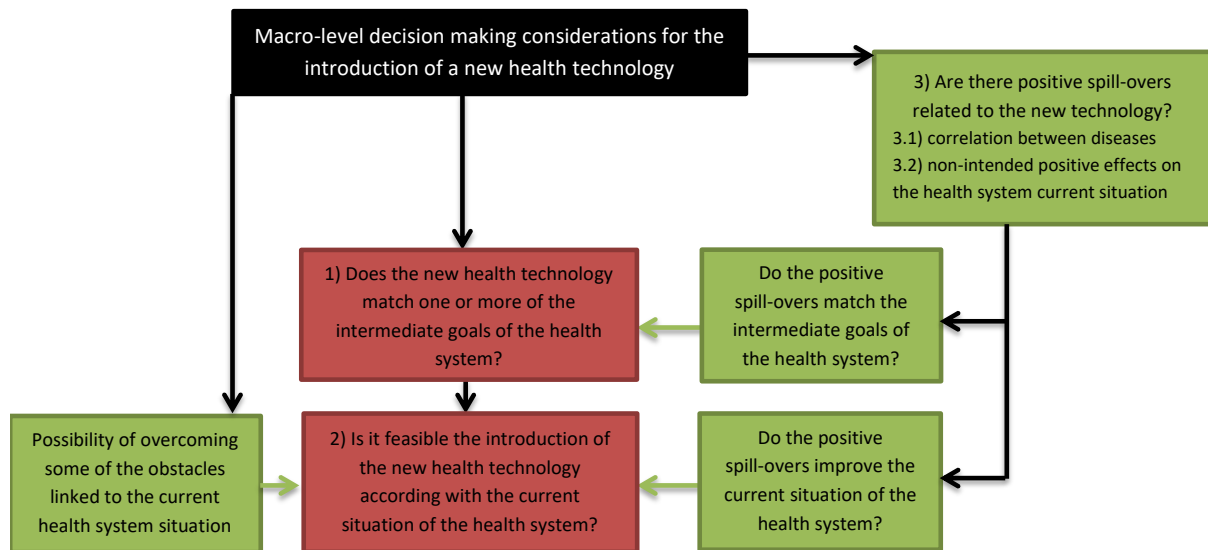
Macro-level decision making considerations for the introduction of a new health technology

3) Are there positive spill-overs related to the new technology?
3.1) correlation between diseases
3.2) non-intended positive effects on the health system current situation

1) Does the new health technology match one or more of the intermediate goals of the health system?

Do the positive spill-overs match the intermediate goals of the health system?

Possibility of overcoming some of the obstacles linked to the current health system situation

2) Is it feasible the introduction of the new health technology according with the current situation of the health system?

Do the positive spill-overs improve the current situation of the health system?